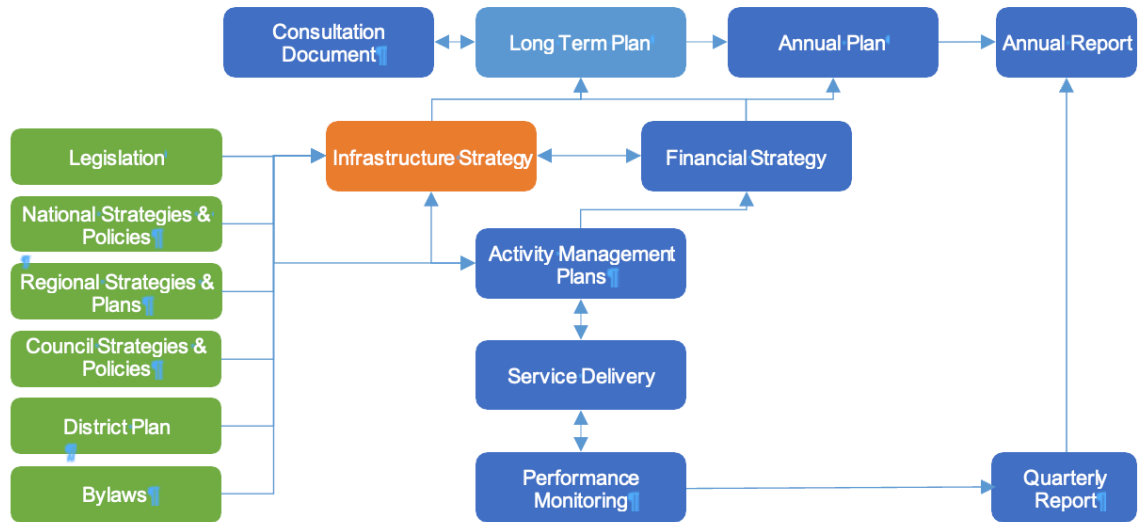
Consultation Document¶

Long Term Plan

Annual Plan

Annual Report

Legislation

Infrastructure Strategy

Financial Strategy

National Strategies & Policies¶

Regional Strategies & Plans¶

Activity Management Plans¶

Council Strategies & Policies¶

Service Delivery

District Plan

Bylaws¶

Performance Monitoring¶

Quarterly Report¶